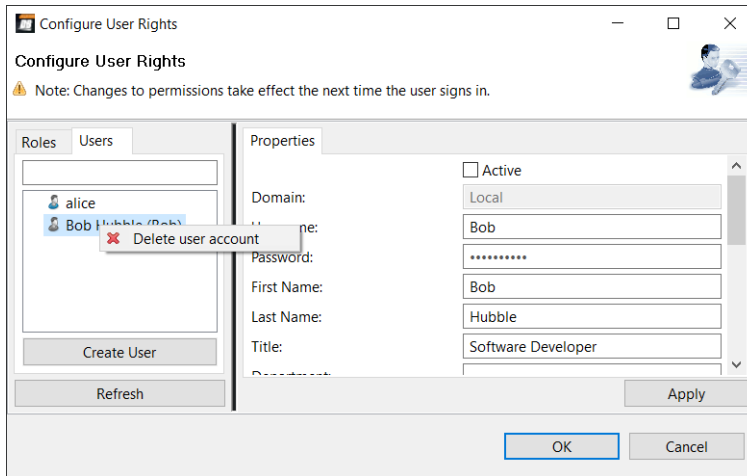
Configure User Rights

Configure User Rights

Note: Changes to permissions take effect the next time the user signs in.

Roles Users

alice

Bob H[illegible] (Bob)

Delete user account

Create User

Refresh

Properties

Active

Domain: Local

U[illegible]ne: Bob

Password: •••••••••••

First Name: Bob

Last Name: Hubble

Title: Software Developer

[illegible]

Apply

OK Cancel